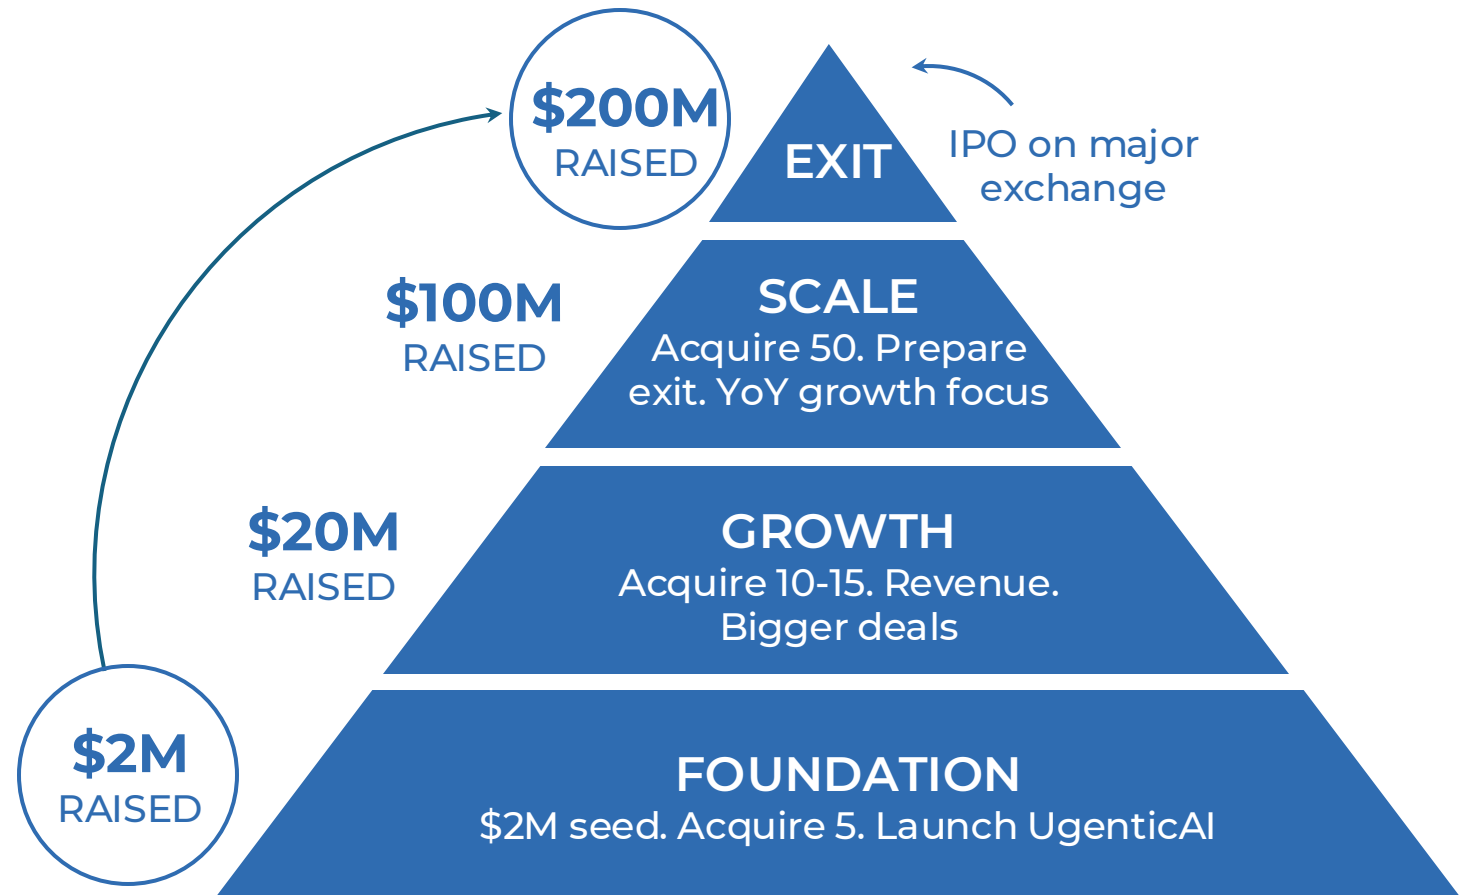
$200M RAISED

EXIT

IPO on major exchange

$100M RAISED

SCALE
Acquire 50. Prepare exit. YoY growth focus

$20M RAISED

GROWTH
Acquire 10-15. Revenue. Bigger deals

$2M RAISED

FOUNDATION
$2M seed. Acquire 5. Launch UgenticAI